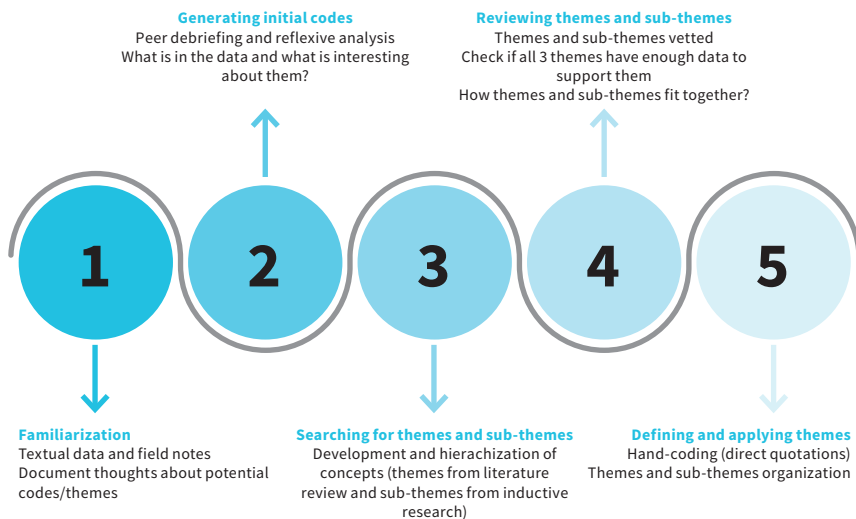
Generating initial codes
Peer debriefing and reflexive analysis
What is in the data and what is interesting about them?

Reviewing themes and sub-themes
Themes and sub-themes vetted
Check if all 3 themes have enough data to support them
How themes and sub-themes fit together?

1

2

3

4

5

Familiarization
Textual data and field notes
Document thoughts about potential codes/themes

Searching for themes and sub-themes
Development and hierachization of concepts (themes from literature review and sub-themes from inductive research)

Defining and applying themes
Hand-coding (direct quotations)
Themes and sub-themes organization